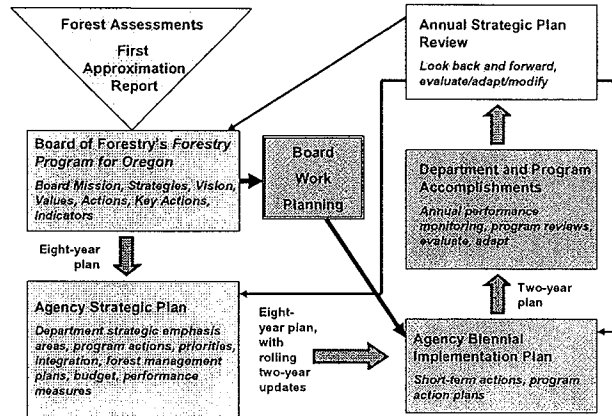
Forest Assessments

First Approximation Report

Annual Strategic Plan Review

Look back and forward, evaluate/adapt/modify

Board of Forestry's Forestry Program for Oregon

Board Mission, Strategies, Vision, Values, Actions, Key Actions, Indicators

Board Work Planning

Department and Program Accomplishments

Annual performance monitoring, program reviews, evaluate, adapt

Eight-year plan

Two-year plan

Agency Strategic Plan

Department strategic emphasis areas, program actions, priorities, integration, forest management plans, budget, performance measures

Eight-year plan, with rolling two-year updates

Agency Biennial Implementation Plan

Short-term actions, program action plans